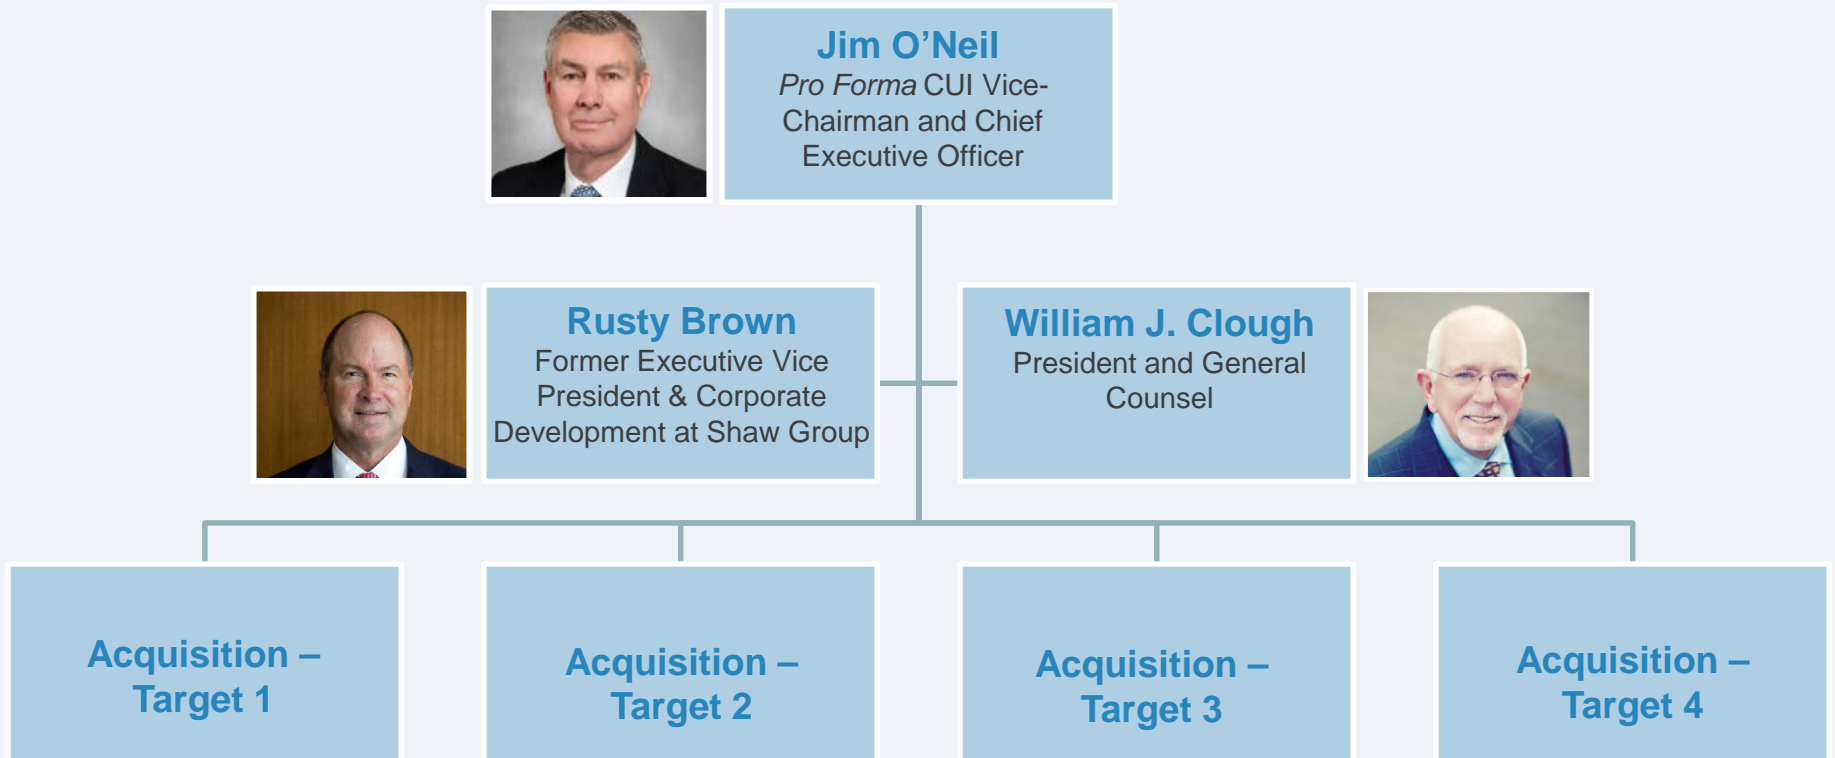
Jim O’Neil
*Pro Forma* CUI Vice-Chairman and Chief Executive Officer

Rusty Brown
Former Executive Vice President & Corporate Development at Shaw Group

William J. Clough
President and General Counsel

Acquisition – Target 1

Acquisition – Target 2

Acquisition – Target 3

Acquisition – Target 4